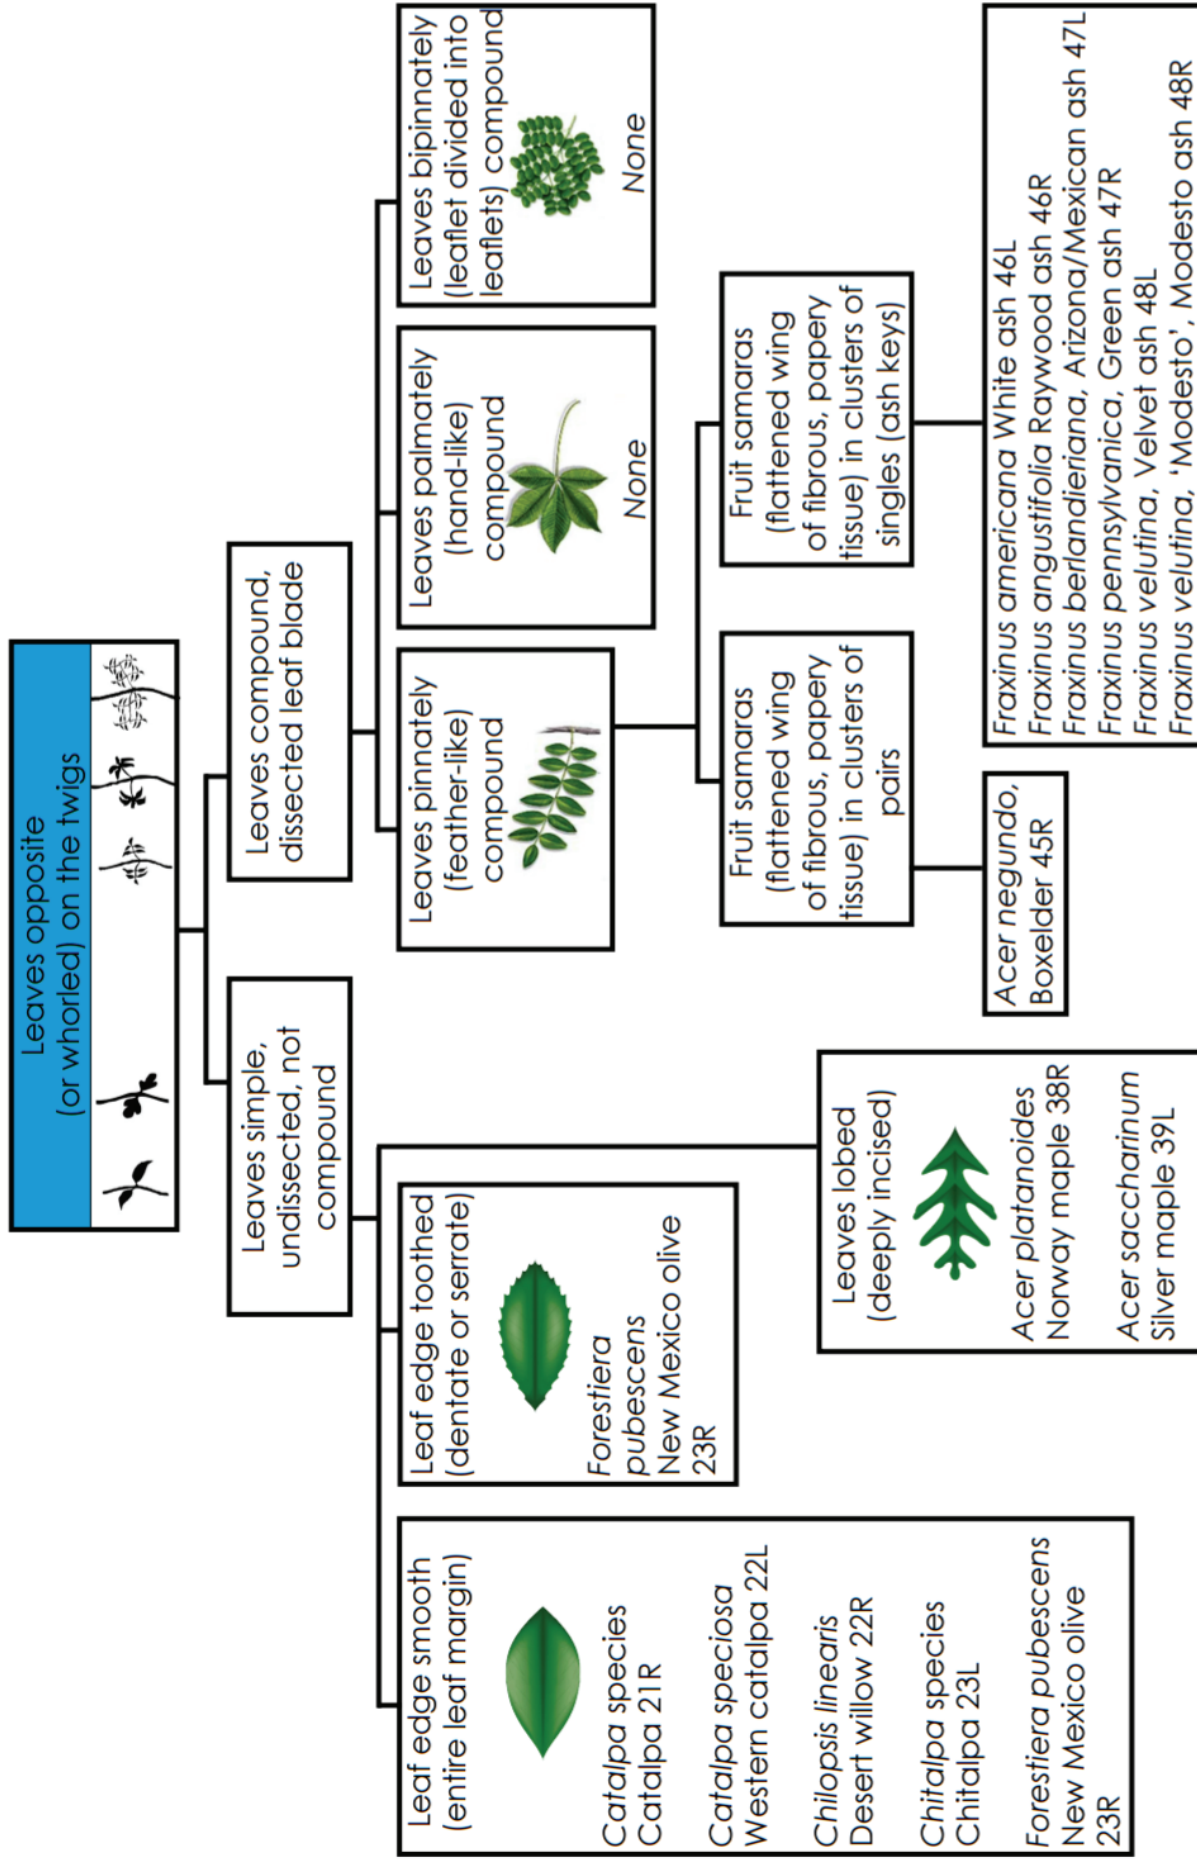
Leaves opposite (or whorled) on the twigs

Leaves simple, undissected, not compound

Leaves compound, dissected leaf blade

Leaf edge smooth (entire leaf margin)

Catalpa species
Catalpa 21R

Catalpa speciosa
Western catalpa 22L

Chilopsis linearis
Desert willow 22R

Chitalpa species
Chitalpa 23L

Forestiera pubescens
New Mexico olive 23R

Leaf edge toothed (dentate or serrate)

Forestiera pubescens
New Mexico olive 23R

Leaves lobed (deeply incised)

Acer platanoides
Norway maple 38R

Acer saccharinum
Silver maple 39L

Leaves pinnately (feather-like) compound

Leaves palmately (hand-like) compound

None

Leaves bipinnately (leaflet divided into leaflets) compound

None

Fruit samaras (flattened wing of fibrous, papery tissue) in clusters of pairs

Acer negundo,
Boxelder 45R

Fruit samaras (flattened wing of fibrous, papery tissue) in clusters of singles (ash keys)

Fraxinus americana White ash 46L
Fraxinus angustifolia Raywood ash 46R
Fraxinus berlandieriana, Arizona/Mexican ash 47L
Fraxinus pennsylvanica, Green ash 47R
Fraxinus velutina, Velvet ash 48L
Fraxinus velutina, 'Modesto', Modesto ash 48R